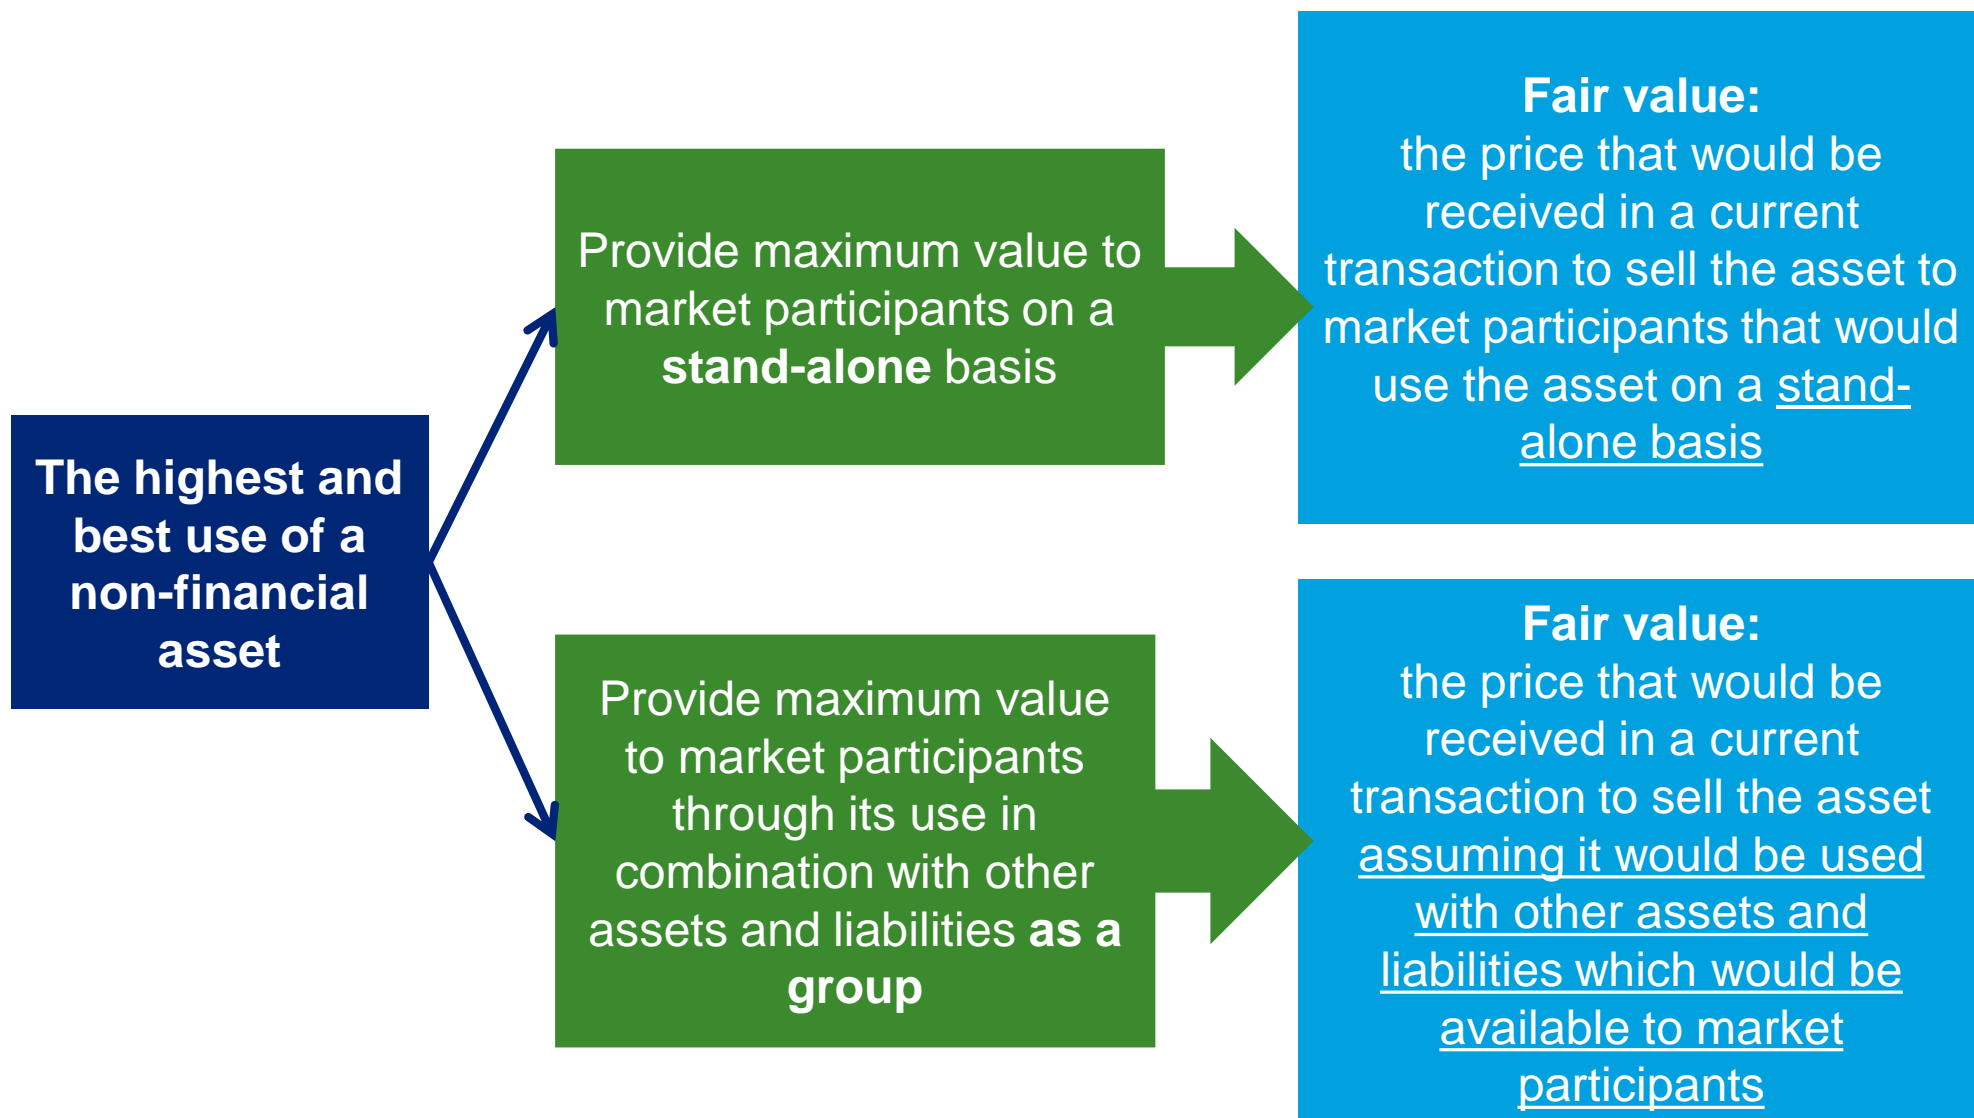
The highest and best use of a non-financial asset

Provide maximum value to market participants on a stand-alone basis

Fair value:
the price that would be received in a current transaction to sell the asset to market participants that would use the asset on a stand-alone basis

Provide maximum value to market participants through its use in combination with other assets and liabilities as a group

Fair value:
the price that would be received in a current transaction to sell the asset assuming it would be used with other assets and liabilities which would be available to market participants